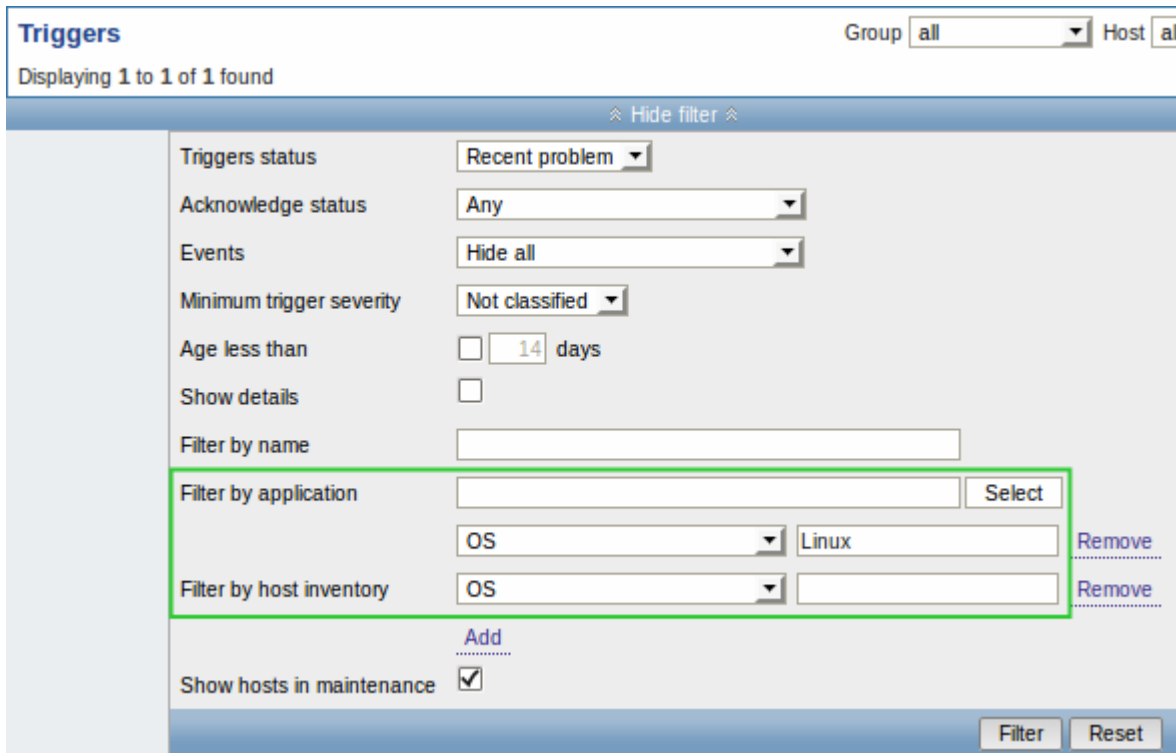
Triggers

Group all Host al

Displaying 1 to 1 of 1 found

Hide filter

Triggers status Recent problem

Acknowledge status Any

Events Hide all

Minimum trigger severity Not classified

Age less than 14 days

Show details

Filter by name

Filter by application Select

OS Linux Remove

Filter by host inventory OS Remove

Add

Show hosts in maintenance

Filter Reset